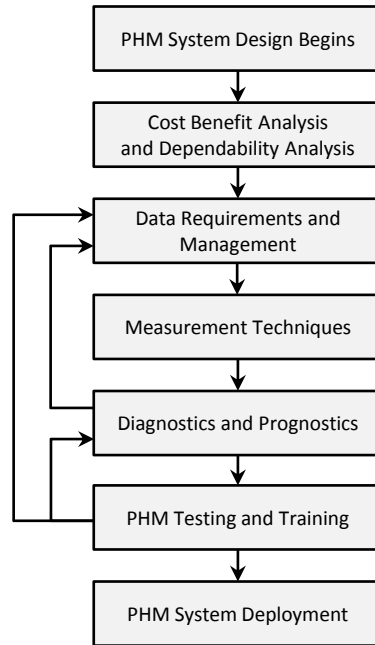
PHM System Design Begins

Cost Benefit Analysis and Dependability Analysis

Data Requirements and Management

Measurement Techniques

Diagnostics and Prognostics

PHM Testing and Training

PHM System Deployment